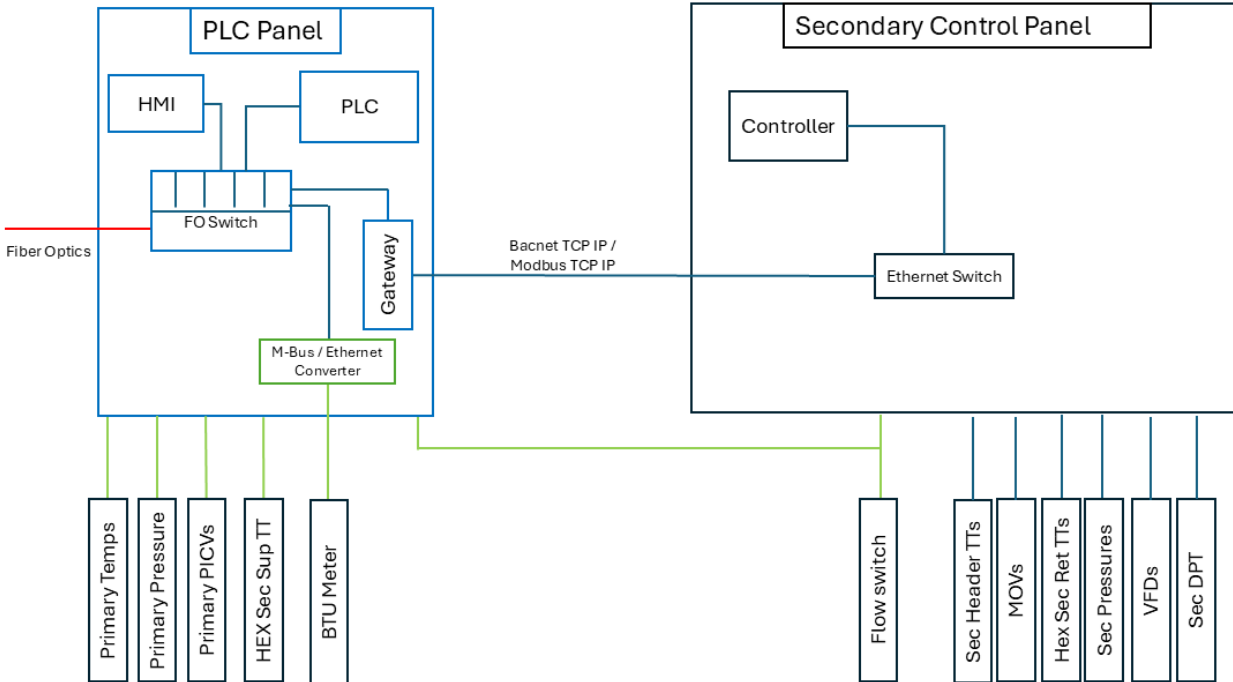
PLC Panel

HMI

PLC

FO Switch

Fiber Optics

Gateway

M-Bus / Ethernet Converter

Secondary Control Panel

Controller

Bacnet TCP IP / Modbus TCP IP

Ethernet Switch

Primary Temps

Primary Pressure

Primary PICVs

HEX Sec Sup TT

BTU Meter

Flow switch

Sec Header TTs

MOVs

Hex Sec Ret TTs

Sec Pressures

VFDs

Sec DPT